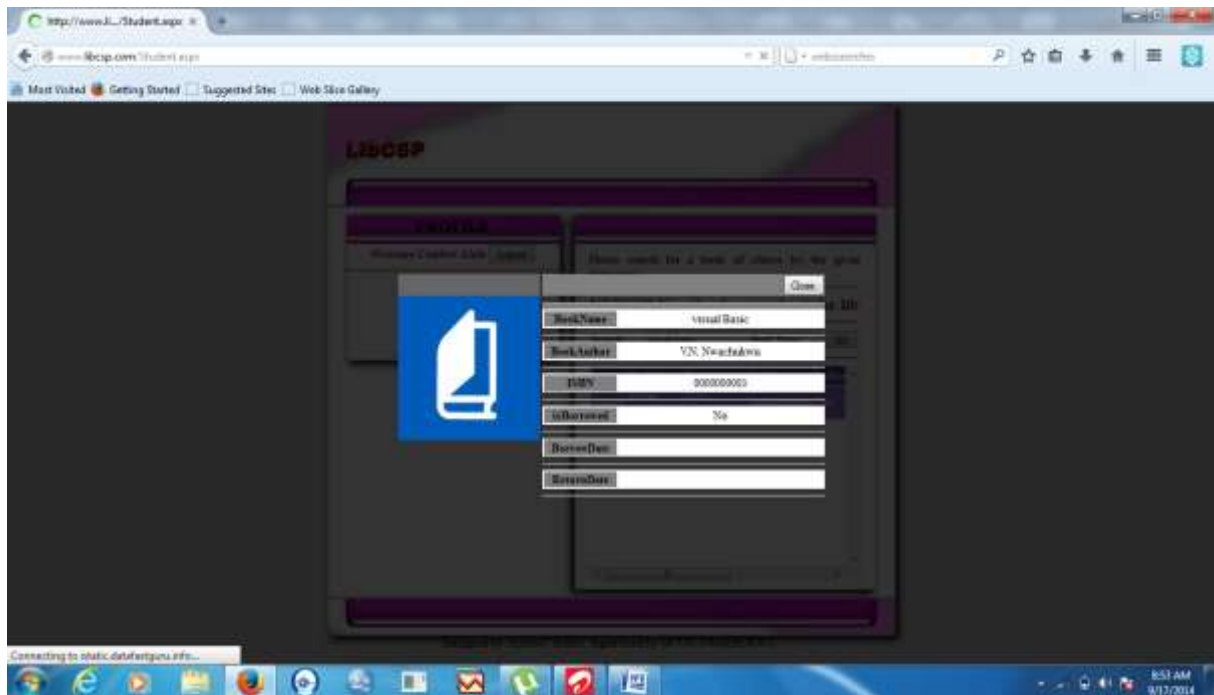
http://www.li.../Student.aspx

www.libcsp.com/Student.aspx

Most Visited Getting Started Suggested Sites Web Slice Gallery

LibCSP

PROFILE

Please search for a book of choice by the given

Close

| BookName | visual Basic |
|---|---|
| BookAuthor | V.N. Nwachukwu |
| ISBN | 0000000003 |
| isBorrowed | No |
| BorrowDate | |
| ReturnDate | |

Connecting to static.datafastguru.info...

8:53 AM
9/17/2014